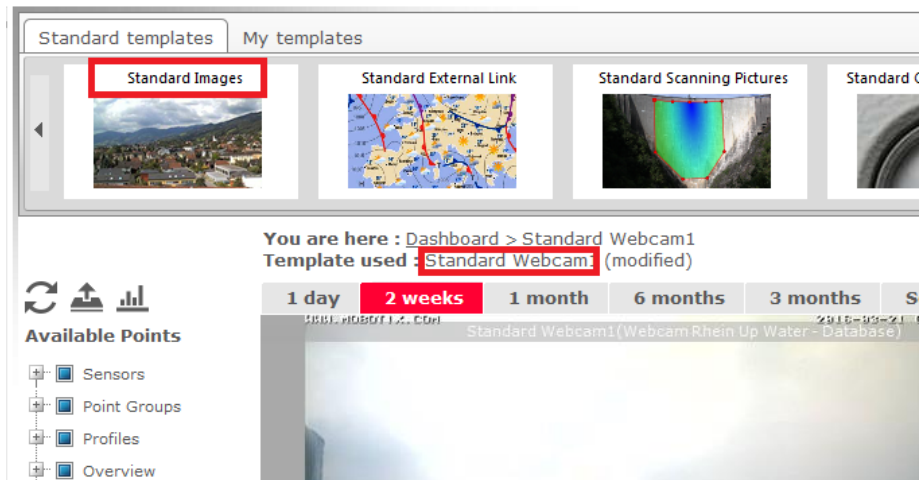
Standard templates My templates

Standard Images
Standard External Link
Standard Scanning Pictures
Standard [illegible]

You are here : Dashboard > Standard Webcam1
Template used : Standard Webcam1 (modified)

Available Points

Sensors
Point Groups
Profiles
Overview

1 day 2 weeks 1 month 6 months 3 months S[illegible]

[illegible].MOBOTIX.COM 2016-03-21 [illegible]
Standard Webcam1(Webcam Rhein Up Water - Database)